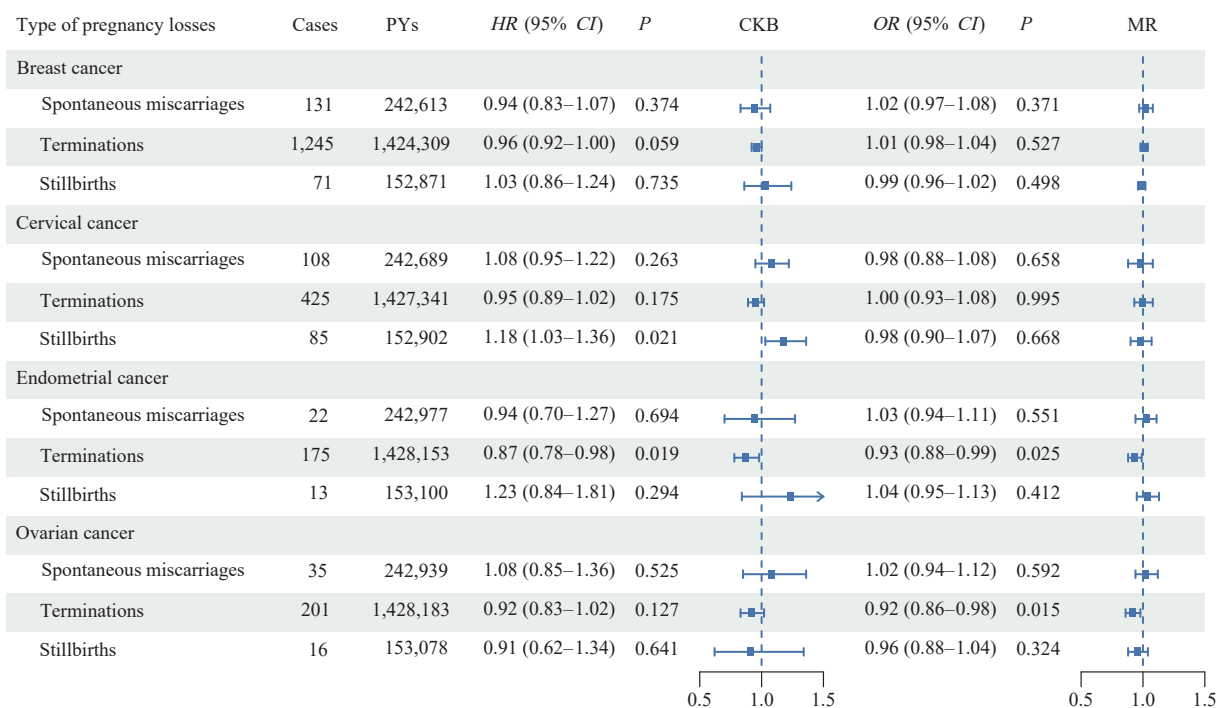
| Type of pregnancy losses | Cases | PYs | *HR* (95% *CI*) | *P* | CKB | *OR* (95% *CI*) | *P* | MR |
|---|---|---|---|---|---|---|---|---|
| Breast cancer | | | | | | | | |
| Spontaneous miscarriages | 131 | 242,613 | 0.94 (0.83–1.07) | 0.374 | | 1.02 (0.97–1.08) | 0.371 | |
| Terminations | 1,245 | 1,424,309 | 0.96 (0.92–1.00) | 0.059 | | 1.01 (0.98–1.04) | 0.527 | |
| Stillbirths | 71 | 152,871 | 1.03 (0.86–1.24) | 0.735 | | 0.99 (0.96–1.02) | 0.498 | |
| Cervical cancer | | | | | | | | |
| Spontaneous miscarriages | 108 | 242,689 | 1.08 (0.95–1.22) | 0.263 | | 0.98 (0.88–1.08) | 0.658 | |
| Terminations | 425 | 1,427,341 | 0.95 (0.89–1.02) | 0.175 | | 1.00 (0.93–1.08) | 0.995 | |
| Stillbirths | 85 | 152,902 | 1.18 (1.03–1.36) | 0.021 | | 0.98 (0.90–1.07) | 0.668 | |
| Endometrial cancer | | | | | | | | |
| Spontaneous miscarriages | 22 | 242,977 | 0.94 (0.70–1.27) | 0.694 | | 1.03 (0.94–1.11) | 0.551 | |
| Terminations | 175 | 1,428,153 | 0.87 (0.78–0.98) | 0.019 | | 0.93 (0.88–0.99) | 0.025 | |
| Stillbirths | 13 | 153,100 | 1.23 (0.84–1.81) | 0.294 | | 1.04 (0.95–1.13) | 0.412 | |
| Ovarian cancer | | | | | | | | |
| Spontaneous miscarriages | 35 | 242,939 | 1.08 (0.85–1.36) | 0.525 | | 1.02 (0.94–1.12) | 0.592 | |
| Terminations | 201 | 1,428,183 | 0.92 (0.83–1.02) | 0.127 | | 0.92 (0.86–0.98) | 0.015 | |
| Stillbirths | 16 | 153,078 | 0.91 (0.62–1.34) | 0.641 | | 0.96 (0.88–1.04) | 0.324 | |

0.5 1.0 1.5

0.5 1.0 1.5